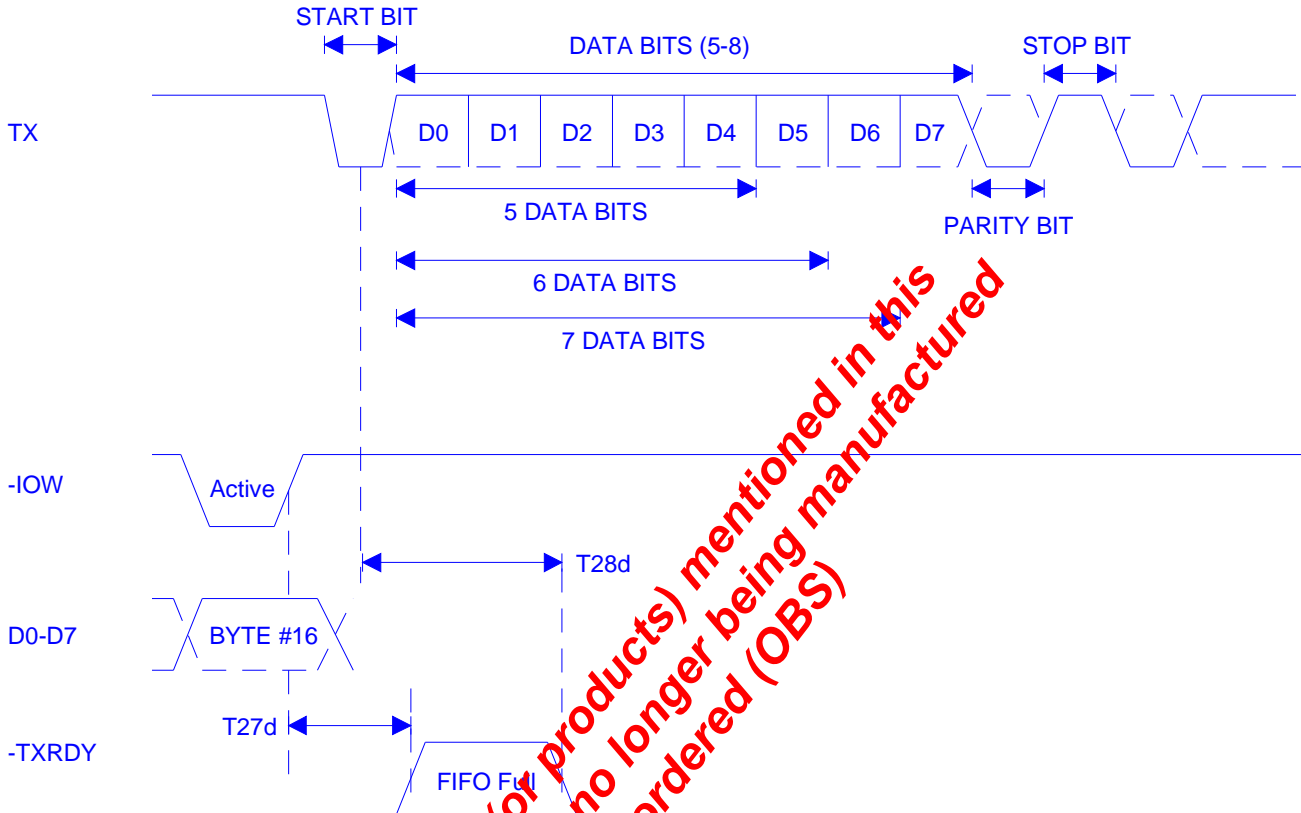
START BIT

DATA BITS (5-8)

STOP BIT

TX

D0 D1 D2 D3 D4 D5 D6 D7

5 DATA BITS

PARITY BIT

6 DATA BITS

7 DATA BITS

-IOW

Active

T28d

D0-D7

BYTE #16

T27d

-TXRDY

FIFO Full

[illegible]or products) mentioned in this
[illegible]no longer being manufactured
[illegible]ordered (OBS)